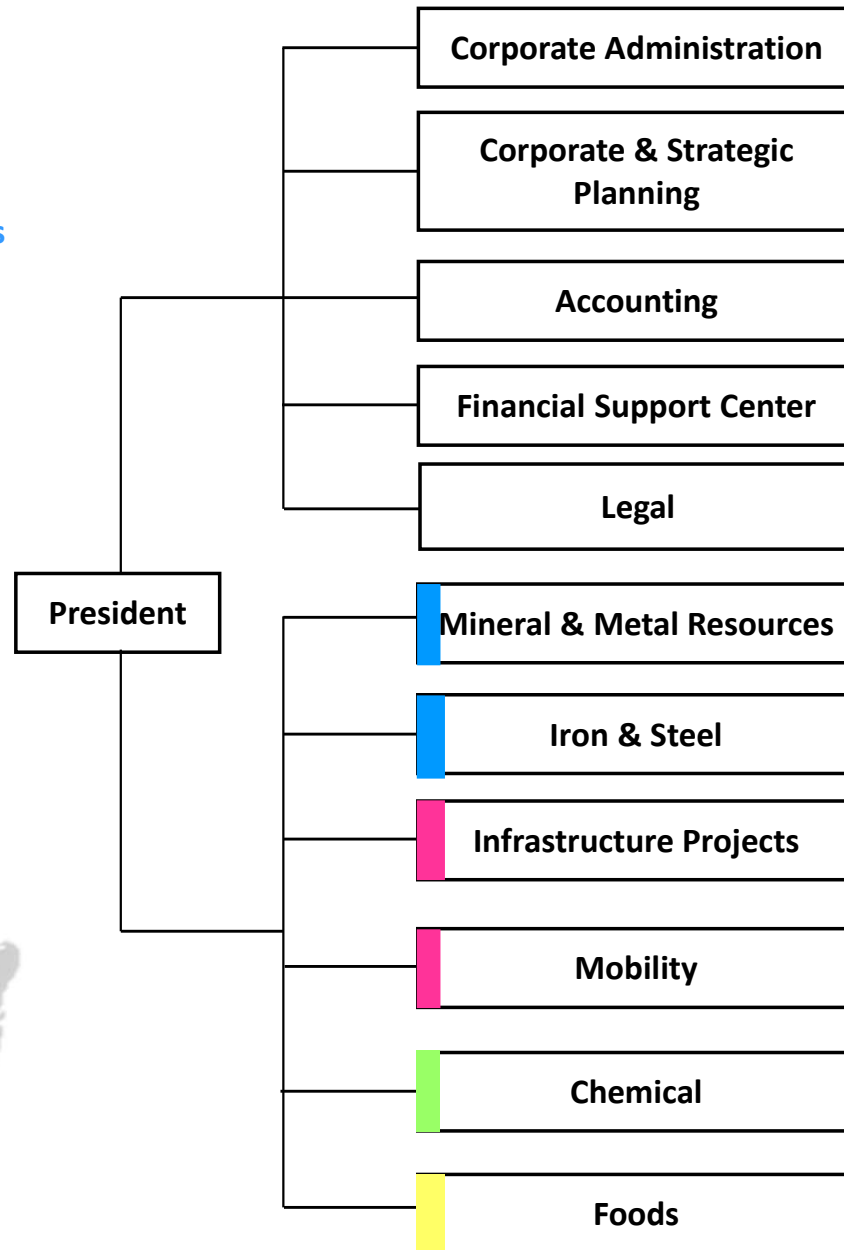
s

President

Corporate Administration

Corporate & Strategic Planning

Accounting

Financial Support Center

Legal

Mineral & Metal Resources

Iron & Steel

Infrastructure Projects

Mobility

Chemical

Foods